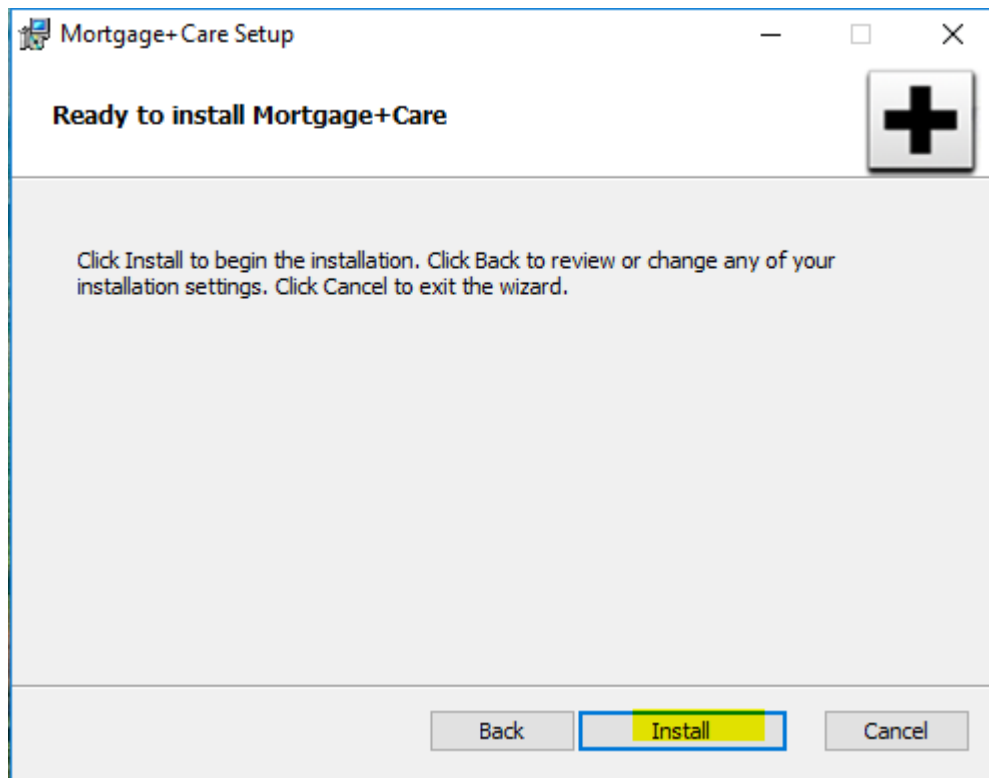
Mortgage+Care Setup

Ready to install Mortgage+Care

Click Install to begin the installation. Click Back to review or change any of your installation settings. Click Cancel to exit the wizard.

Back Install Cancel